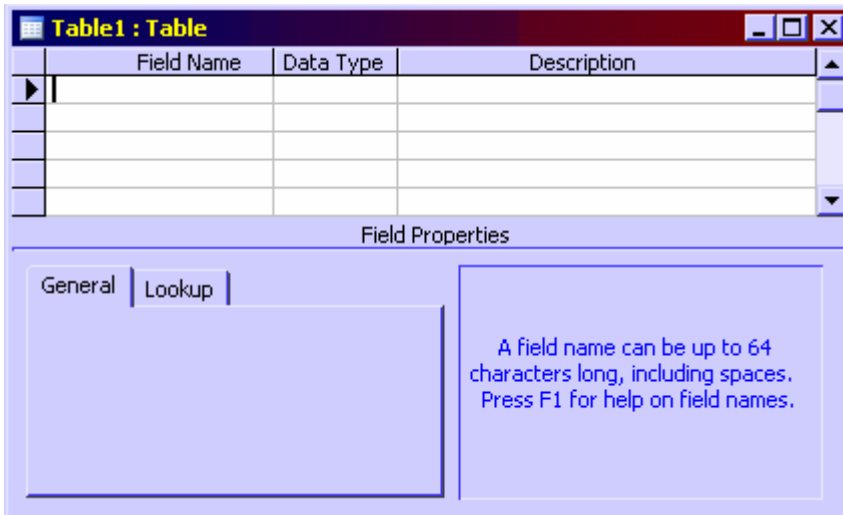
Table1 : Table

| Field Name | Data Type | Description |
|---|---|---|
| | | |
| | | |
| | | |
| | | |
| | | |

Field Properties

General | Lookup

A field name can be up to 64 characters long, including spaces. Press F1 for help on field names.